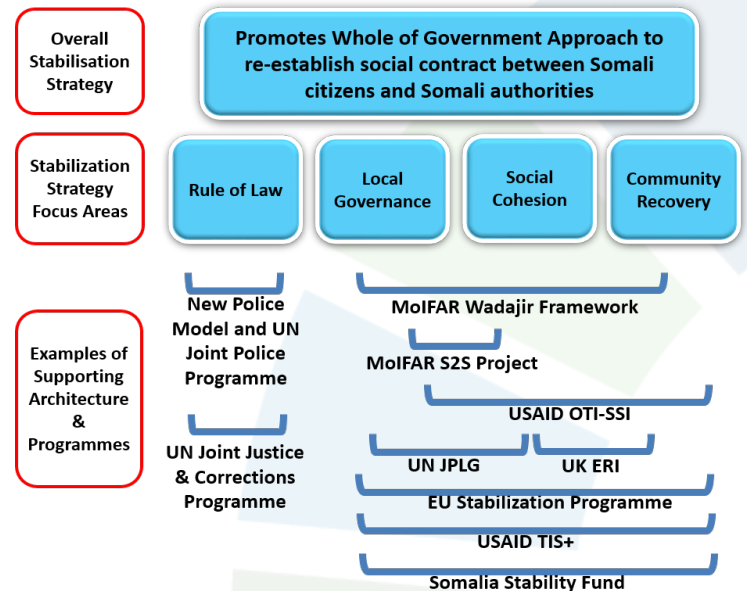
Overall Stabilisation Strategy

Promotes Whole of Government Approach to re-establish social contract between Somali citizens and Somali authorities

Stabilization Strategy Focus Areas

Rule of Law

Local Governance

Social Cohesion

Community Recovery

Examples of Supporting Architecture & Programmes

New Police Model and UN Joint Police Programme

UN Joint Justice & Corrections Programme

MoIFAR Wadajir Framework

MoIFAR S2S Project

USAID OTI-SSI

UN JPLG

UK ERI

EU Stabilization Programme

USAID TIS+

Somalia Stability Fund